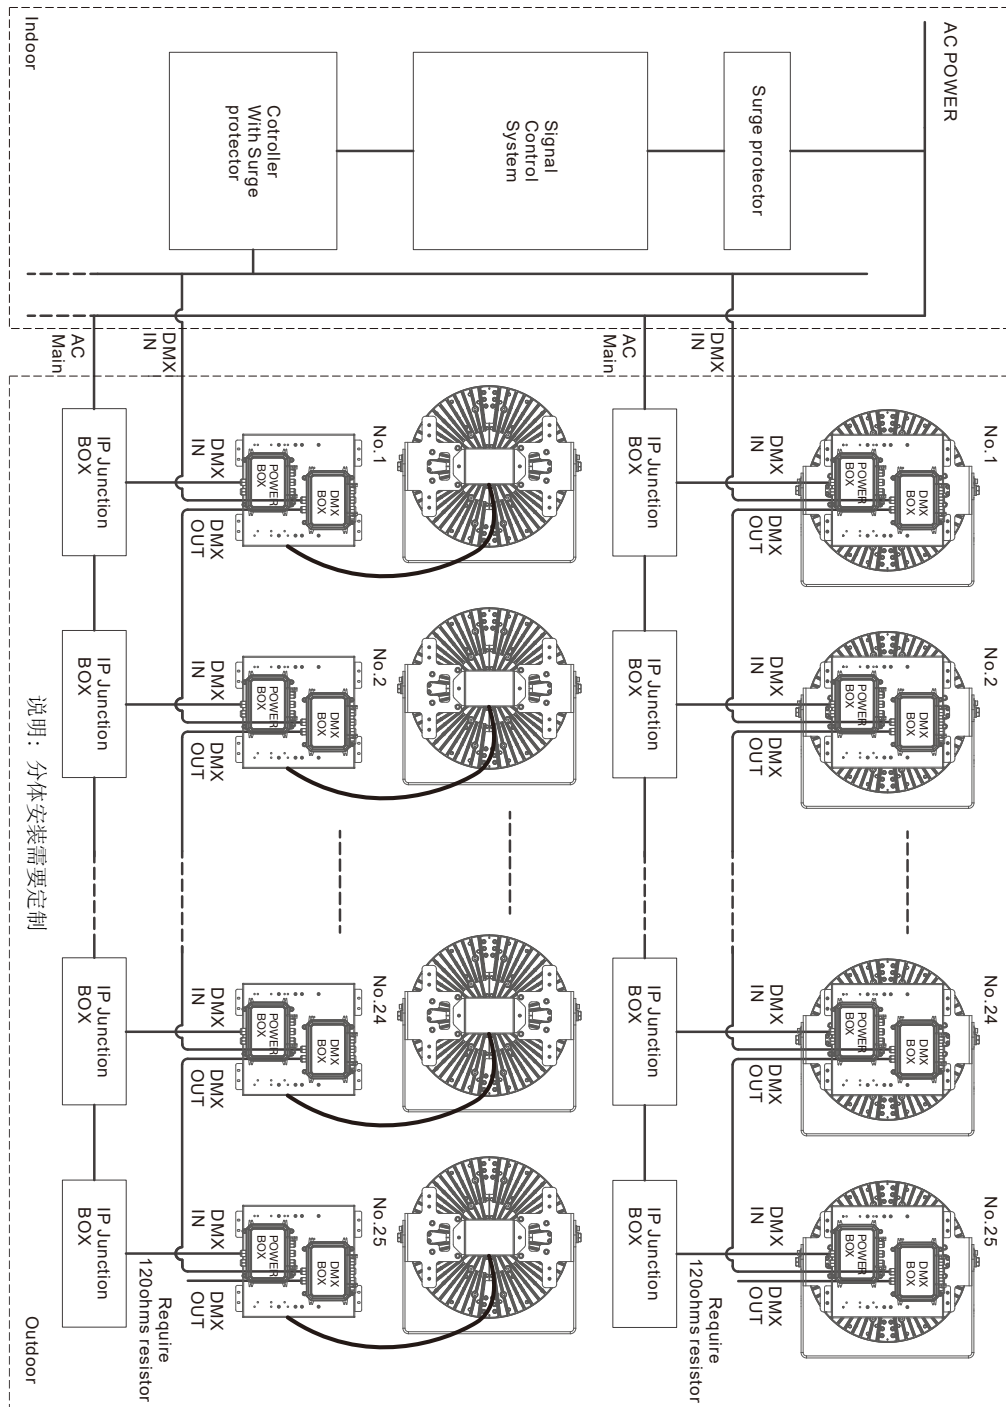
Indoor

AC POWER

Surge protector

Signal Control System

Cotroller With Surge protector

DMX IN

AC Main

DMX IN

AC Main

No.1

DMX IN

DMX OUT

POWER BOX

DMX BOX

IP Junction BOX

No.2

DMX IN

DMX OUT

POWER BOX

DMX BOX

IP Junction BOX

No.24

DMX IN

DMX OUT

POWER BOX

DMX BOX

IP Junction BOX

No.25

DMX IN

DMX OUT

POWER BOX

DMX BOX

IP Junction BOX

Require 120ohms resistor

No.1

DMX IN

DMX OUT

POWER BOX

DMX BOX

IP Junction BOX

No.2

DMX IN

DMX OUT

POWER BOX

DMX BOX

IP Junction BOX

No.24

DMX IN

DMX OUT

POWER BOX

DMX BOX

IP Junction BOX

No.25

DMX IN

DMX OUT

POWER BOX

DMX BOX

IP Junction BOX

Require 120ohms resistor

说明：分体安装需要定制

Outdoor